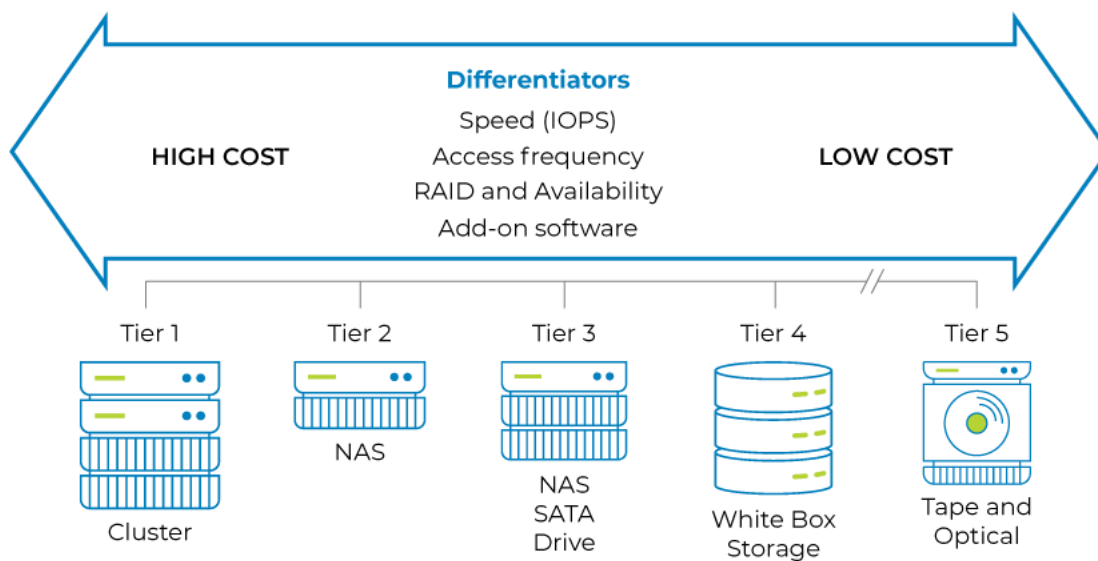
Differentiators
Speed (IOPS)
Access frequency
RAID and Availability
Add-on software

HIGH COST

LOW COST

Tier 1
Cluster

Tier 2
NAS

Tier 3
NAS
SATA
Drive

Tier 4
White Box
Storage

Tier 5
Tape and
Optical